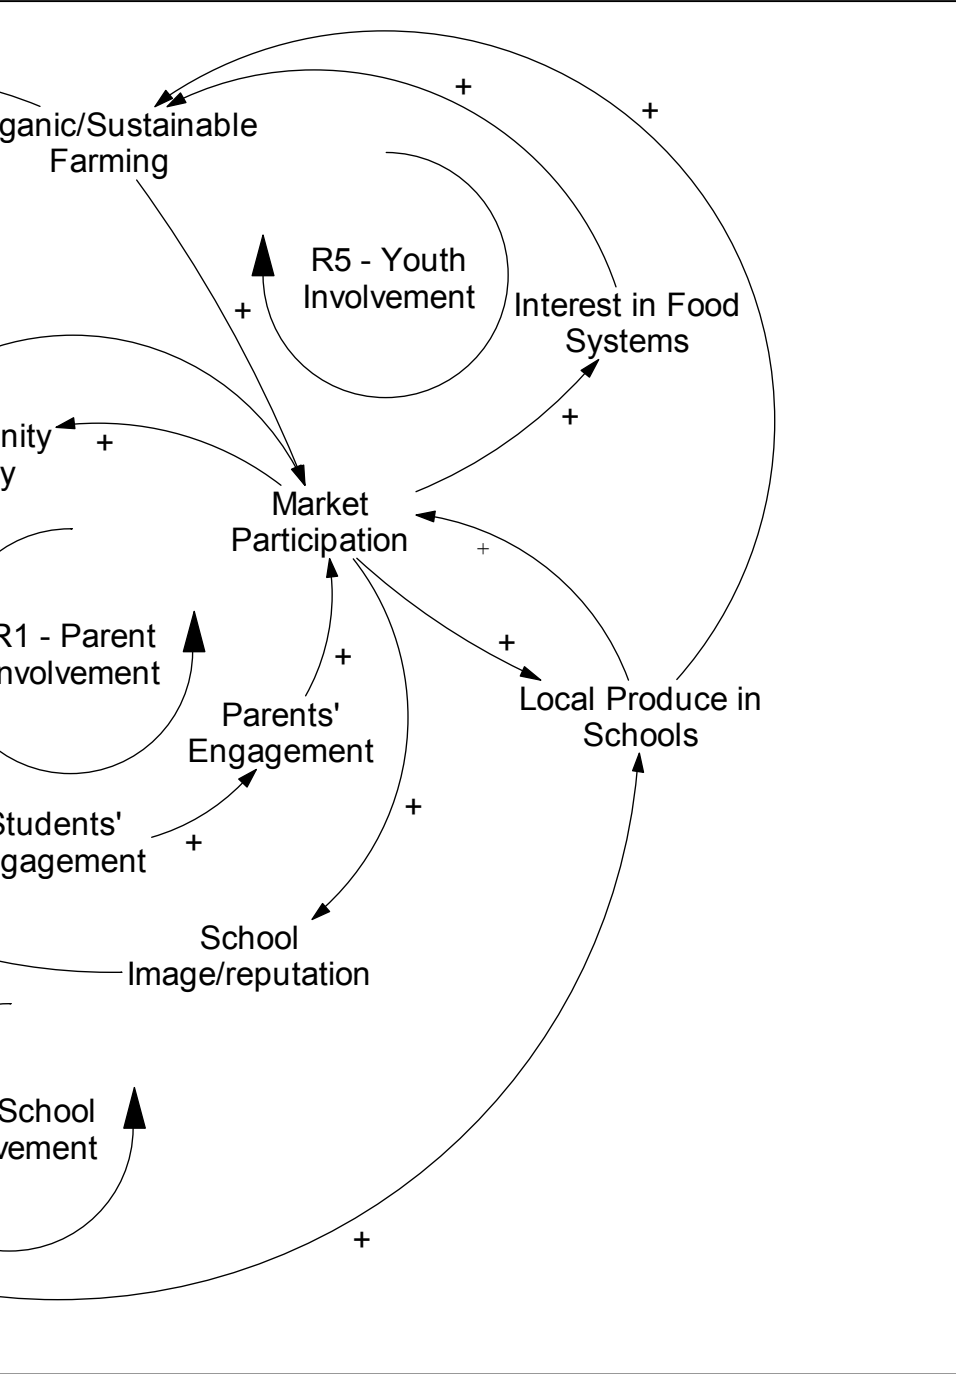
ganic/Sustainable Farming

+

+

R5 - Youth Involvement

+

Interest in Food Systems

+

nity
y

+

Market Participation

+

R1 - Parent nvolvement

+

+

Local Produce in Schools

Parents' Engagement

+

Students' gagement

+

School Image/reputation

School vement

+